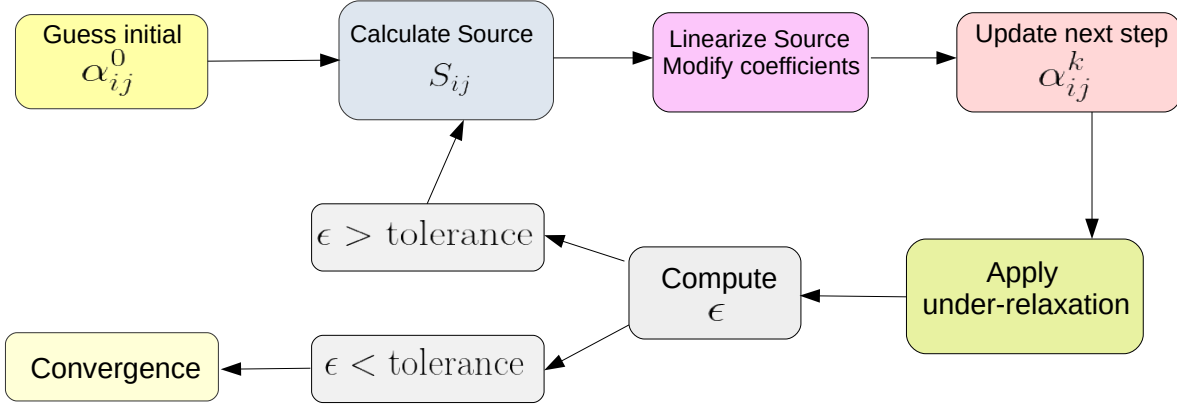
Guess initial
$\alpha_{ij}^{0}$

Calculate Source
$S_{ij}$

Linearize Source
Modify coefficients

Update next step
$\alpha_{ij}^{k}$

$\epsilon > \text{tolerance}$

Compute
$\epsilon$

Apply
under-relaxation

Convergence

$\epsilon < \text{tolerance}$